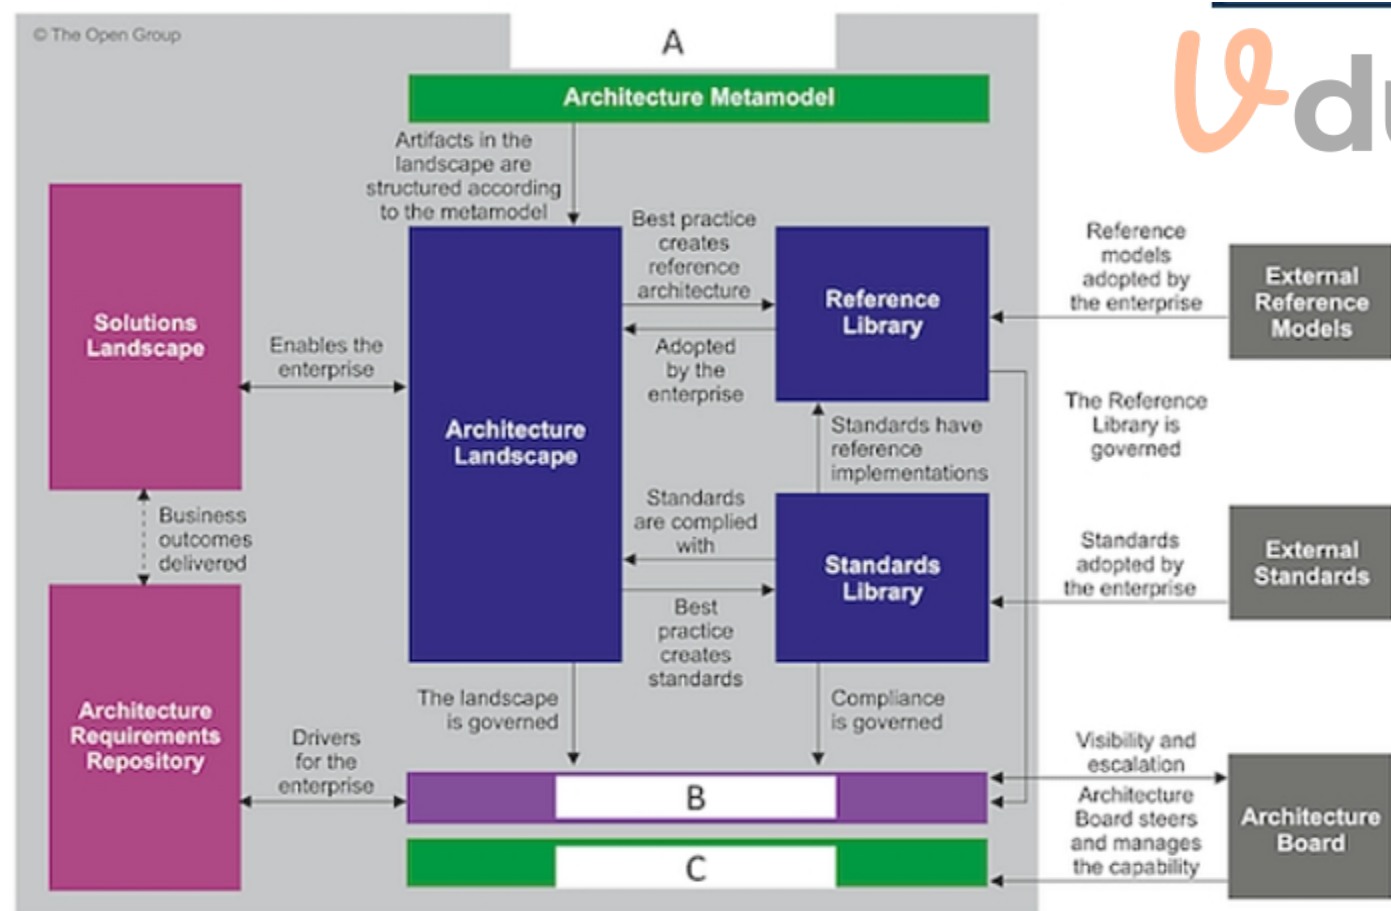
© The Open Group

A

Architecture Metamodel

Artifacts in the landscape are structured according to the metamodel

Solutions Landscape

Enables the enterprise

Architecture Landscape

Best practice creates reference architecture

Adopted by the enterprise

Reference Library

Reference models adopted by the enterprise

External Reference Models

The Reference Library is governed

Standards have reference implementations

Business outcomes delivered

Standards are complied with

Standards Library

Standards adopted by the enterprise

External Standards

Best practice creates standards

Architecture Requirements Repository

Drivers for the enterprise

The landscape is governed

Compliance is governed

Visibility and escalation

Architecture Board steers and manages the capability

Architecture Board

B

C